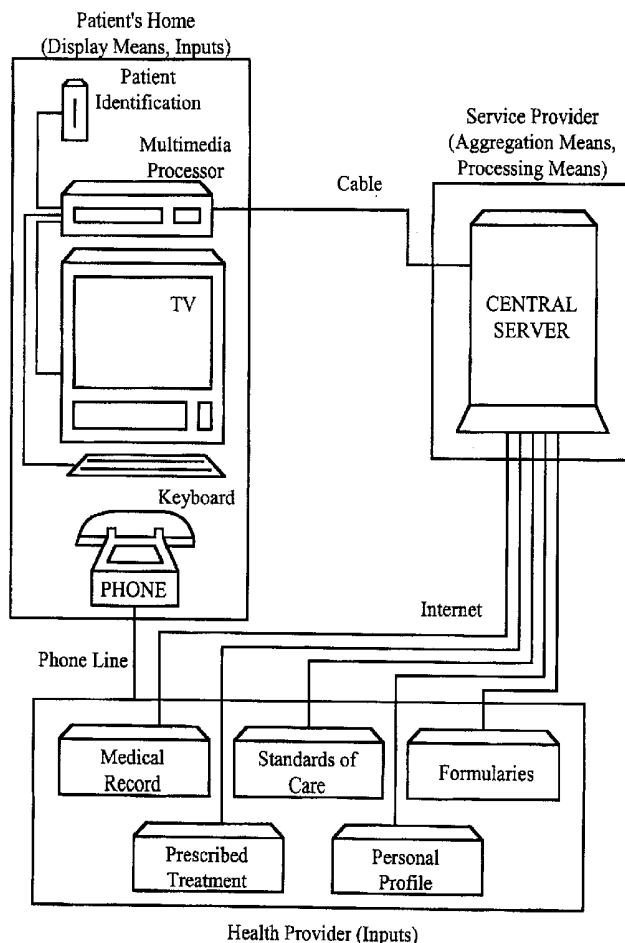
Patient's Home
(Display Means, Inputs)

Patient
Identification

Multimedia
Processor

TV

Keyboard

PHONE

Cable

Service Provider
(Aggregation Means,
Processing Means)

CENTRAL
SERVER

Internet

Phone Line

Medical
Record

Standards of
Care

Formularies

Prescribed
Treatment

Personal
Profile

Health Provider (Inputs)